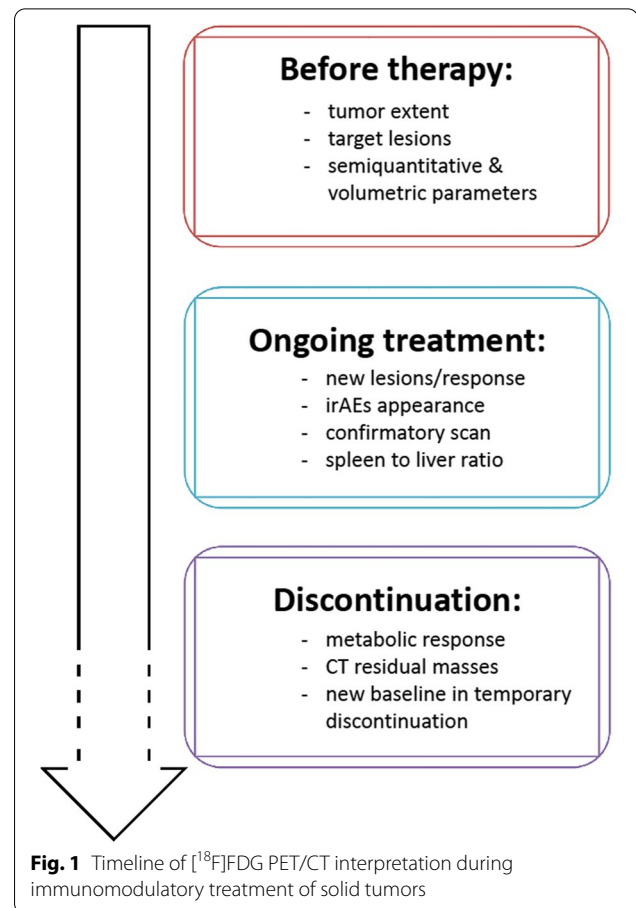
**Before therapy:**

- tumor extent
- target lesions
- semiquantitative & volumetric parameters

**Ongoing treatment:**

- new lesions/response
- irAEs appearance
- confirmatory scan
- spleen to liver ratio

**Discontinuation:**

- metabolic response
- CT residual masses
- new baseline in temporary discontinuation

**Fig. 1** Timeline of [$^{18}$F]FDG PET/CT interpretation during immunomodulatory treatment of solid tumors